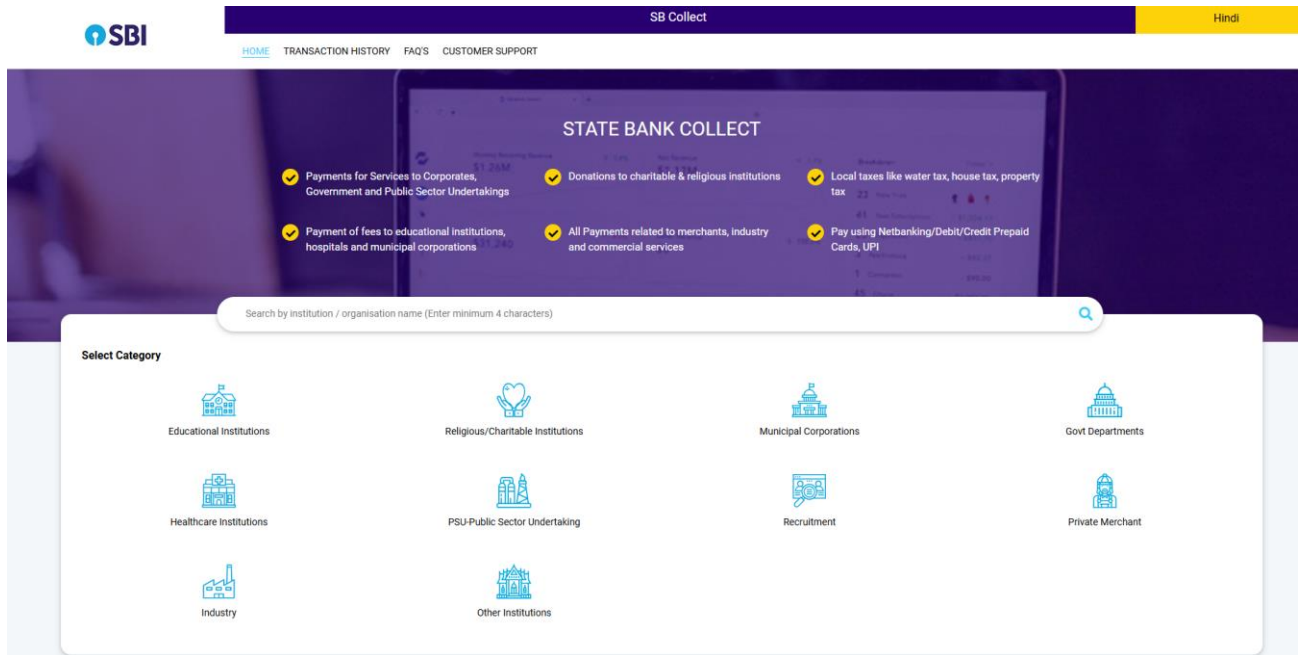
SBI

SB Collect

Hindi

HOME TRANSACTION HISTORY FAQ'S CUSTOMER SUPPORT

STATE BANK COLLECT

Payments for Services to Corporates, Government and Public Sector Undertakings

Donations to charitable & religious institutions

Local taxes like water tax, house tax, property tax

Payment of fees to educational institutions, hospitals and municipal corporations

All Payments related to merchants, industry and commercial services

Pay using Netbanking/Debit/Credit Prepaid Cards, UPI

Search by institution / organisation name (Enter minimum 4 characters)

Select Category

Educational Institutions

Religious/Charitable Institutions

Municipal Corporations

Govt Departments

Healthcare Institutions

PSU-Public Sector Undertaking

Recruitment

Private Merchant

Industry

Other Institutions